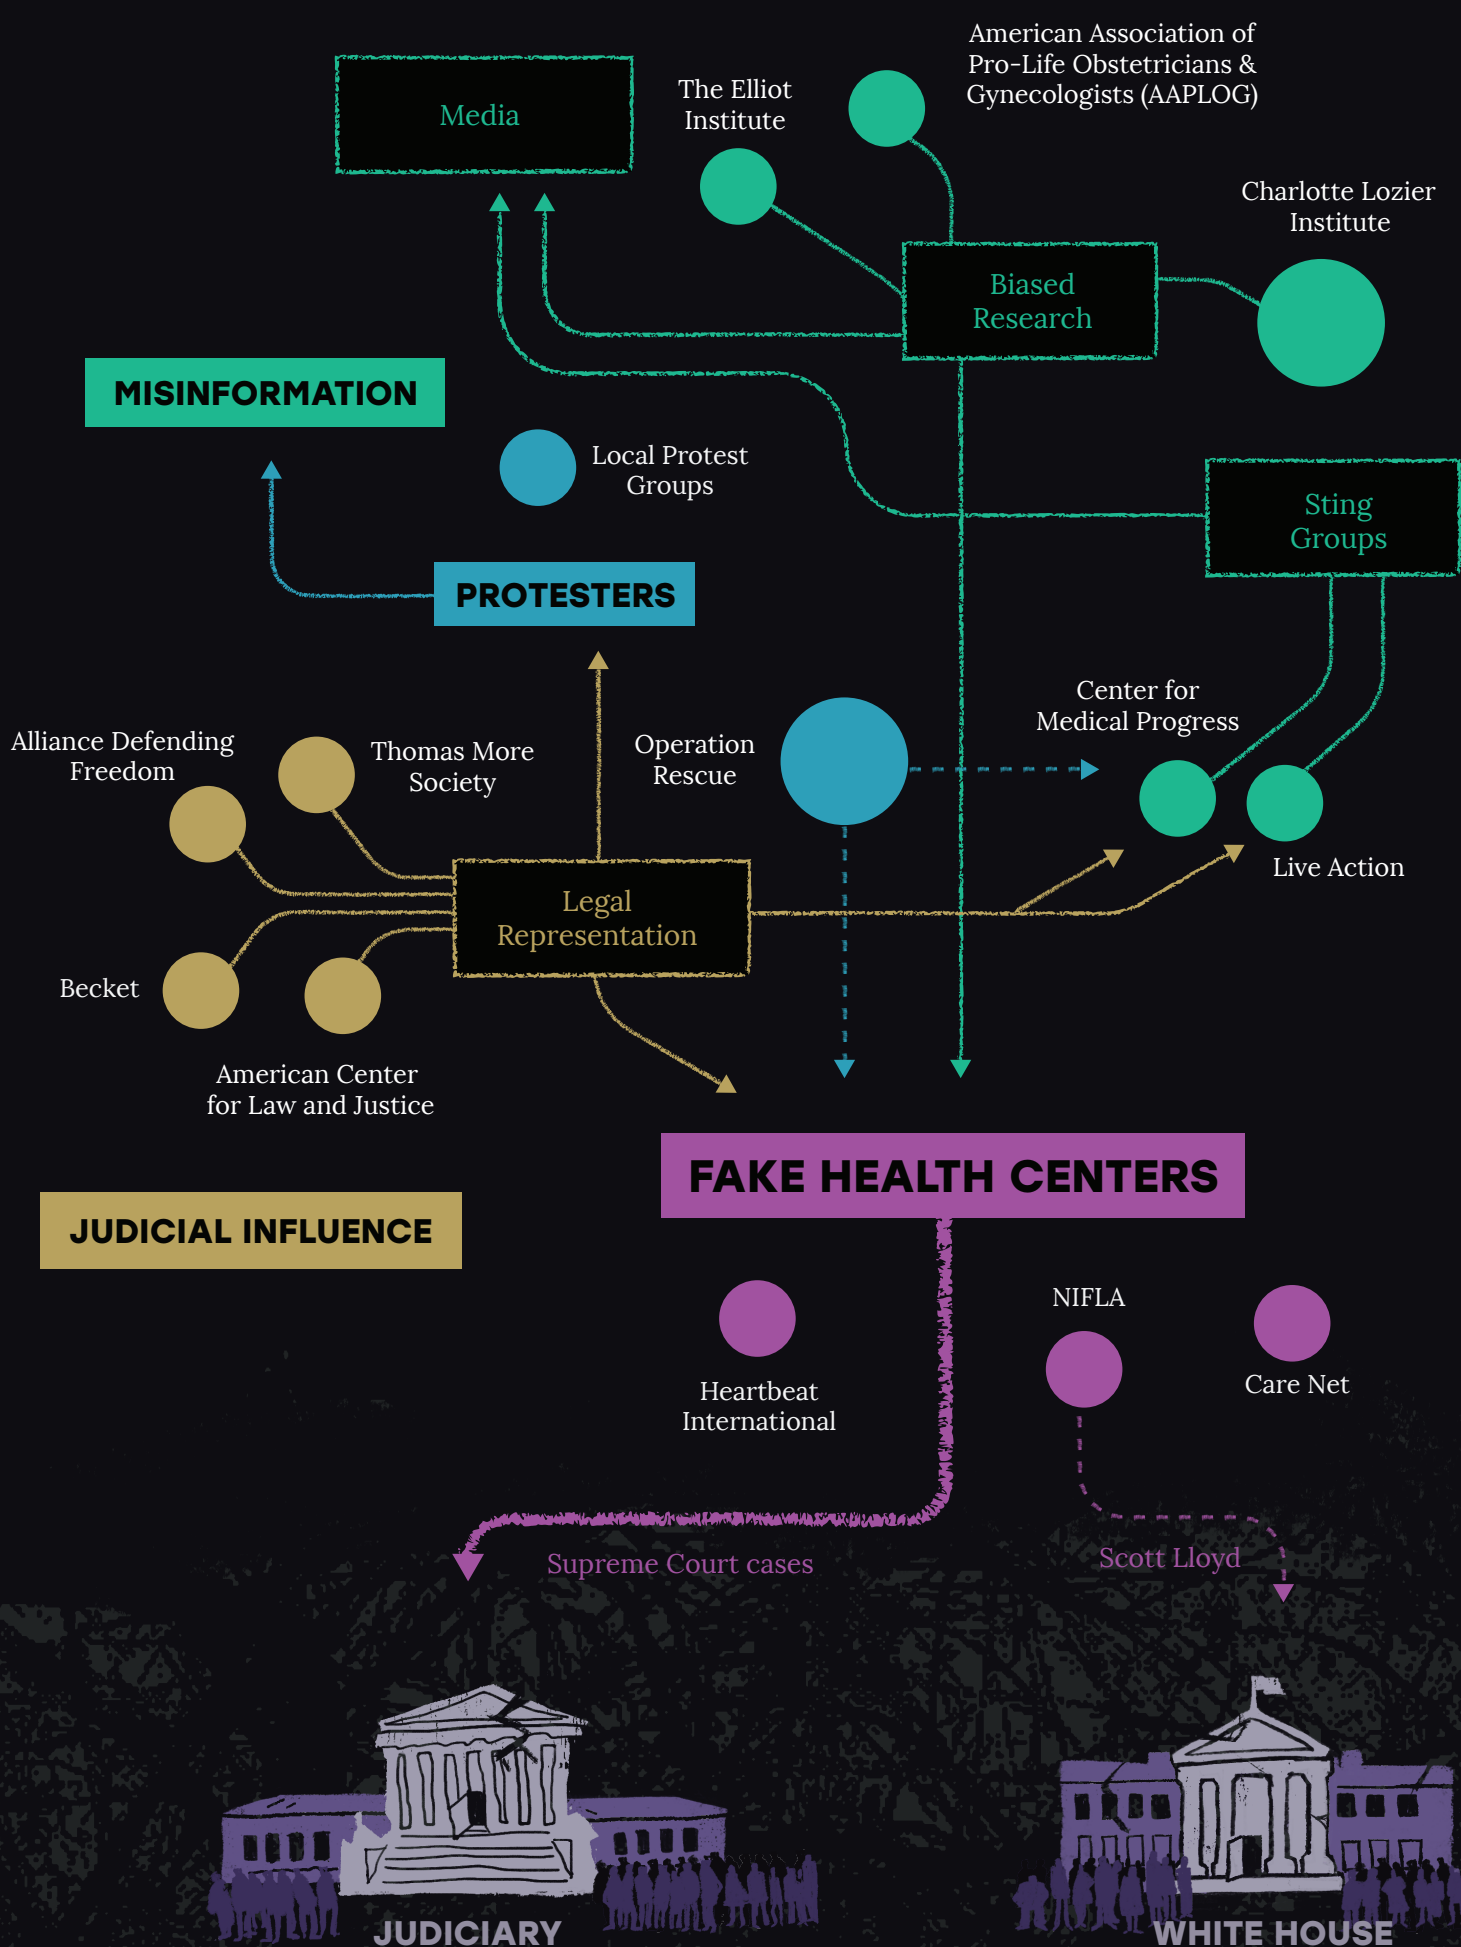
Media

The Elliot Institute

American Association of Pro-Life Obstetricians & Gynecologists (AAPLOG)

Charlotte Lozier Institute

Biased Research

MISINFORMATION

Local Protest Groups

Sting Groups

PROTESTERS

Alliance Defending Freedom

Thomas More Society

Operation Rescue

Center for Medical Progress

Live Action

Legal Representation

Becket

American Center for Law and Justice

FAKE HEALTH CENTERS

JUDICIAL INFLUENCE

Heartbeat International

NIFLA

Care Net

Supreme Court cases

Scott Lloyd

JUDICIARY

WHITE HOUSE